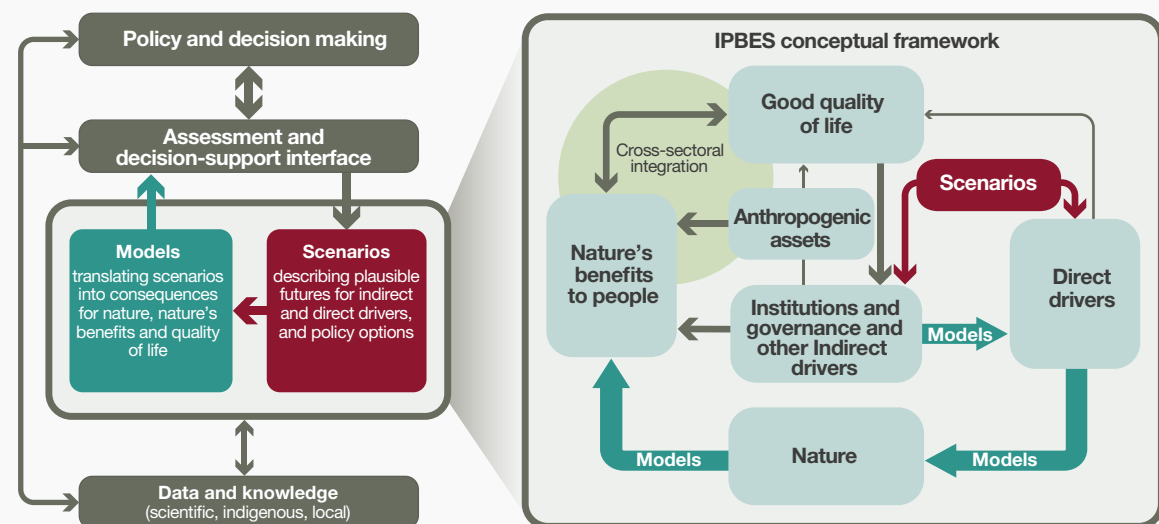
Policy and decision making

Assessment and decision-support interface

Models
translating scenarios into consequences for nature, nature's benefits and quality of life

Scenarios
describing plausible futures for indirect and direct drivers, and policy options

Data and knowledge
(scientific, indigenous, local)

IPBES conceptual framework

Good quality of life

Cross-sectoral integration

Scenarios

Anthropogenic assets

Nature's benefits to people

Institutions and governance and other Indirect drivers

Models

Direct drivers

Models

Nature

Models